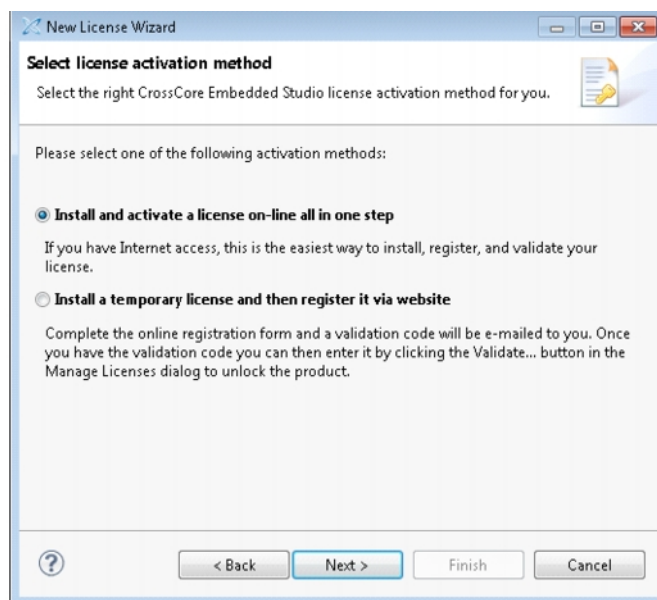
New License Wizard

Select license activation method

Select the right CrossCore Embedded Studio license activation method for you.

Please select one of the following activation methods:

Install and activate a license on-line all in one step

If you have Internet access, this is the easiest way to install, register, and validate your license.

Install a temporary license and then register it via website

Complete the online registration form and a validation code will be e-mailed to you. Once you have the validation code you can then enter it by clicking the Validate... button in the Manage Licenses dialog to unlock the product.

?

< Back

Next >

Finish

Cancel